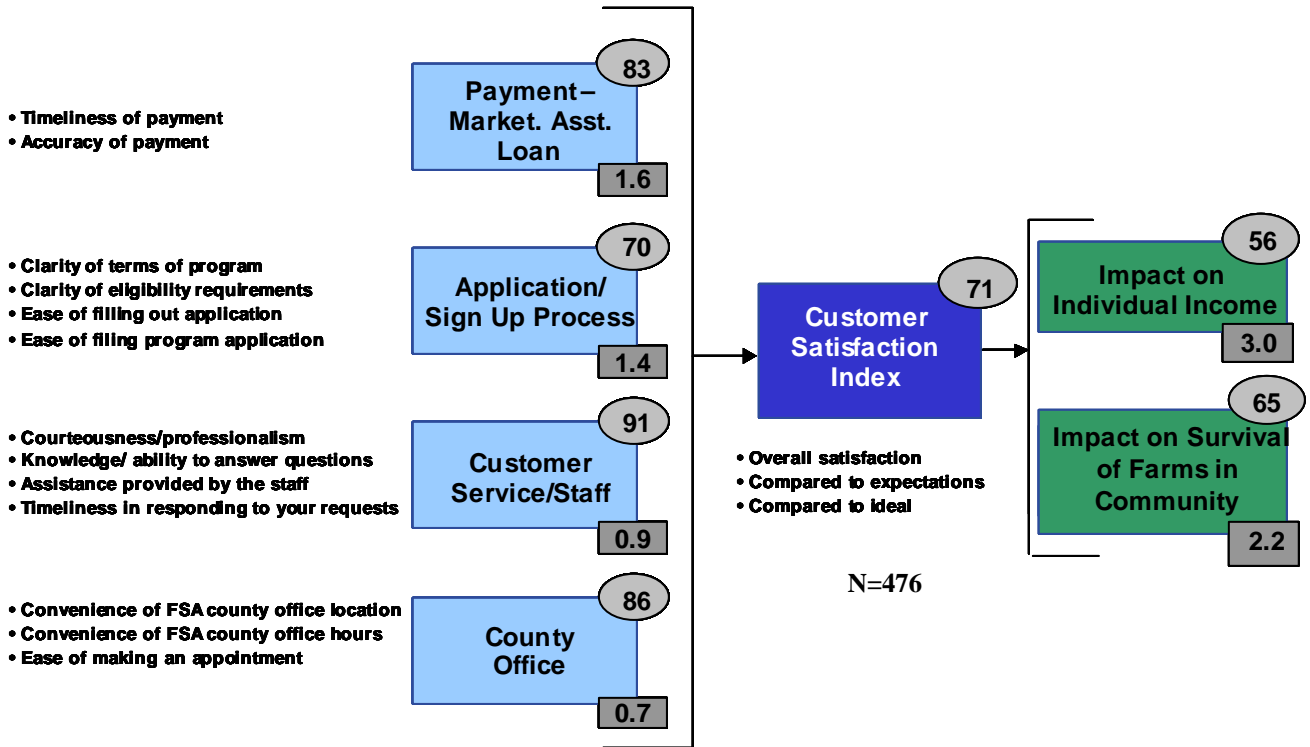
• Timeliness of payment
• Accuracy of payment

83
Payment – Market. Asst. Loan
1.6

• Clarity of terms of program
• Clarity of eligibility requirements
• Ease of filling out application
• Ease of filing program application

70
Application/ Sign Up Process
1.4

• Courteousness/professionalism
• Knowledge/ ability to answer questions
• Assistance provided by the staff
• Timeliness in responding to your requests

91
Customer Service/Staff
0.9

• Convenience of FSA county office location
• Convenience of FSA county office hours
• Ease of making an appointment

86
County Office
0.7

71
Customer Satisfaction Index

• Overall satisfaction
• Compared to expectations
• Compared to ideal

N=476

56
Impact on Individual Income
3.0

65
Impact on Survival of Farms in Community
2.2